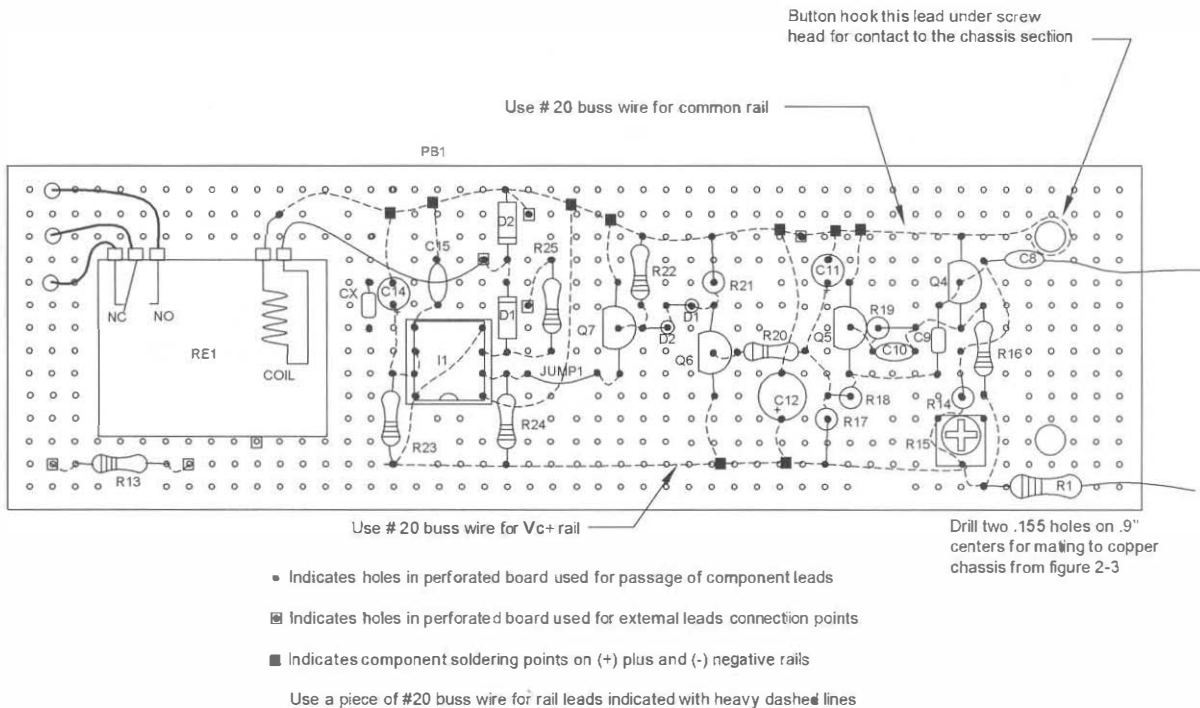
Button hook this lead under screw head for contact to the chassis section

Use # 20 buss wire for common rail

PB1

NC NO

RE1

COIL

CX C14 C15 D2 R25 D1 I1 R22 Q7 D1 D2 R21 C11 Q4 C8 R19 Q5 C10 C9 R20 Q6 JUMP1 C12 R18 R17 R16 R14 R15 R24 R23 R13 R1

Use # 20 buss wire for Vc+ rail

Drill two .155 holes on .9" centers for mating to copper chassis from figure 2-3

Indicates holes in perforated board used for passage of component leads

Indicates holes in perforated board used for external leads connection points

Indicates component soldering points on (+) plus and (-) negative rails

Use a piece of #20 buss wire for rail leads indicated with heavy dashed lines